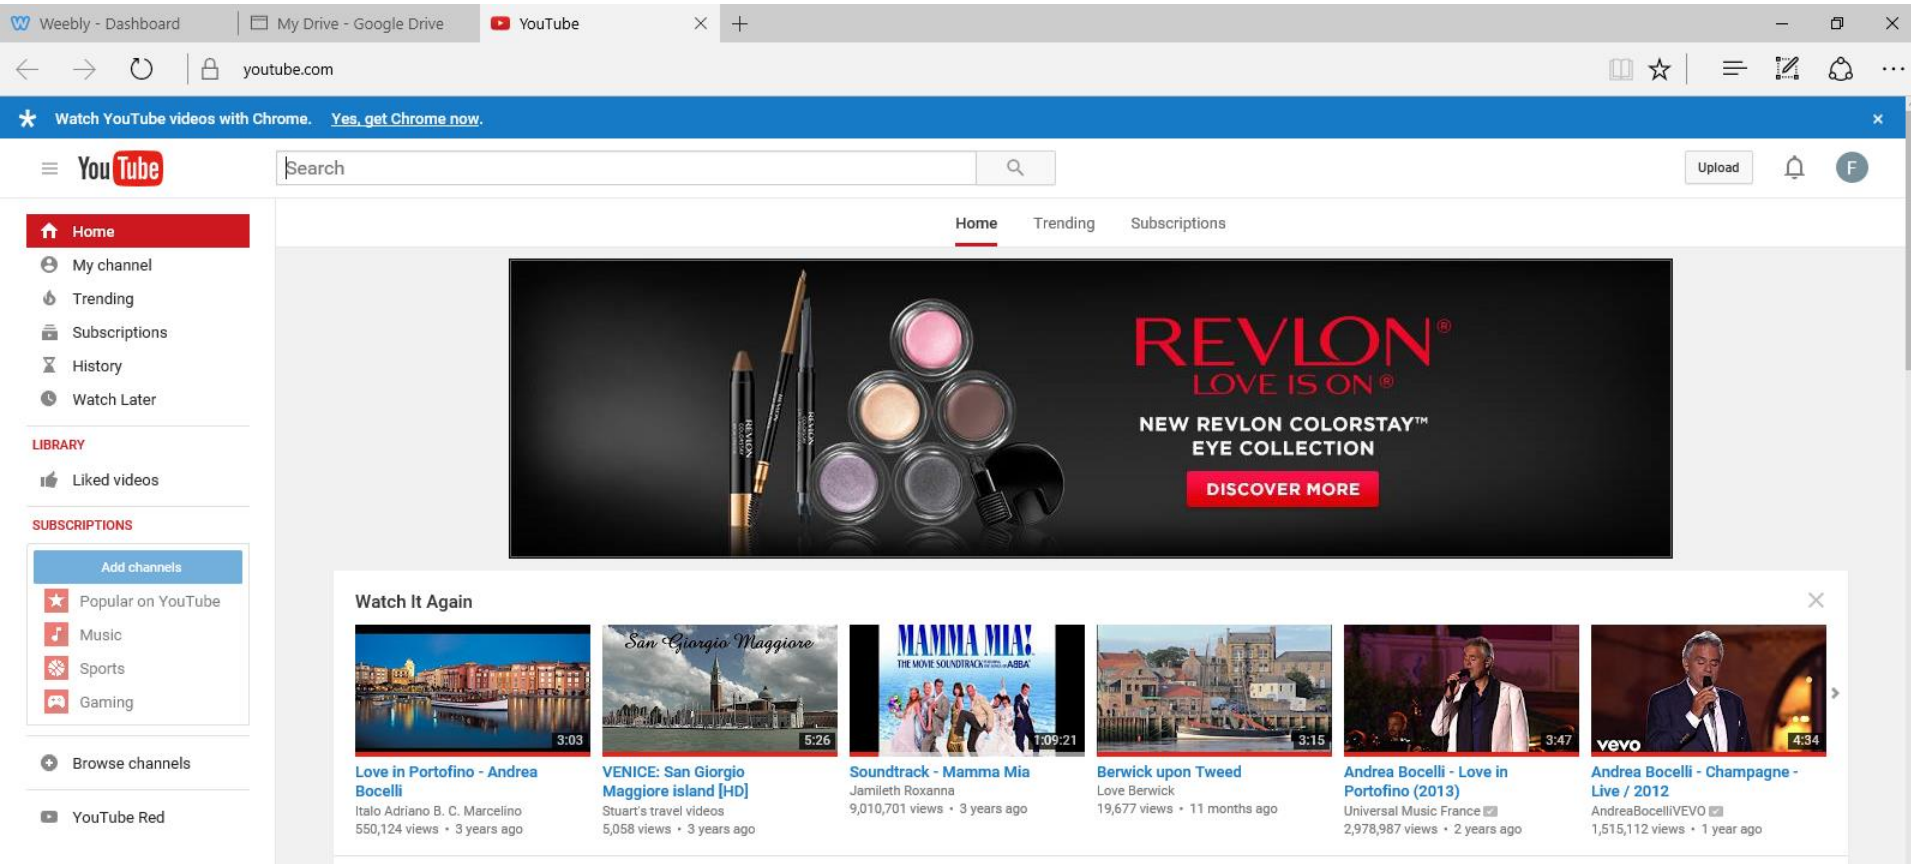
Weebly - Dashboard
My Drive - Google Drive
YouTube

youtube.com

Watch YouTube videos with Chrome. Yes, get Chrome now.

YouTube
Search
Upload
F

Home
My channel
Trending
Subscriptions
History
Watch Later

LIBRARY
Liked videos

SUBSCRIPTIONS
Add channels
Popular on YouTube
Music
Sports
Gaming

Browse channels

YouTube Red

Home Trending Subscriptions

REVLON®
LOVE IS ON®
NEW REVLON COLORSTAY™ EYE COLLECTION
DISCOVER MORE

Watch It Again

3:03
Love in Portofino - Andrea Bocelli
Italo Adriano B. C. Marcelino
550,124 views • 3 years ago

San Giorgio Maggiore
5:26
VENICE: San Giorgio Maggiore island [HD]
Stuart's travel videos
5,058 views • 3 years ago

MAMMA MIA!
THE MOVIE SOUNDTRACK ABBA
1:09:21
Soundtrack - Mamma Mia
Jamileth Roxanna
9,010,701 views • 3 years ago

3:15
Berwick upon Tweed
Love Berwick
19,677 views • 11 months ago

3:47
Andrea Bocelli - Love in Portofino (2013)
Universal Music France
2,978,987 views • 2 years ago

vevo
4:34
Andrea Bocelli - Champagne - Live / 2012
AndreaBocelliVEVO
1,515,112 views • 1 year ago